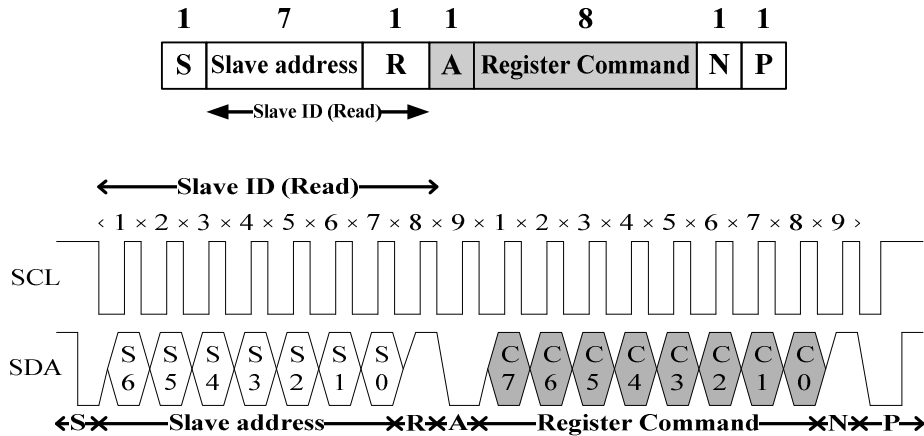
| 1 | 7 | 1 | 1 | 8 | 1 | 1 |
|---|---|---|---|---|---|---|
| S | Slave address | R | A | Register Command | N | P |

Slave ID (Read)

Slave ID (Read)

1 2 3 4 5 6 7 8 9 1 2 3 4 5 6 7 8 9

SCL

SDA

S 6 S 5 S 4 S 3 S 2 S 1 S 0 C 7 C 6 C 5 C 4 C 3 C 2 C 1 C 0

S Slave address R A Register Command N P